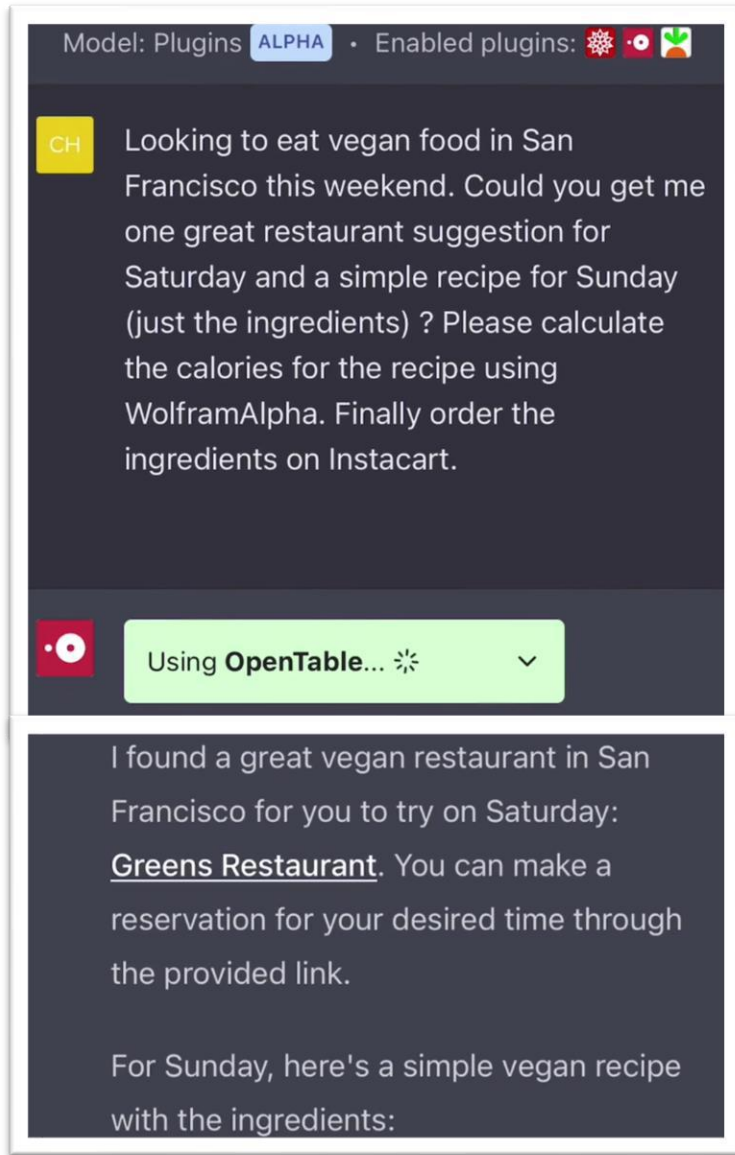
Model: Plugins ALPHA · Enabled plugins:

CH

Looking to eat vegan food in San Francisco this weekend. Could you get me one great restaurant suggestion for Saturday and a simple recipe for Sunday (just the ingredients) ? Please calculate the calories for the recipe using WolframAlpha. Finally order the ingredients on Instacart.

Using OpenTable...

I found a great vegan restaurant in San Francisco for you to try on Saturday: Greens Restaurant. You can make a reservation for your desired time through the provided link.

For Sunday, here's a simple vegan recipe with the ingredients: